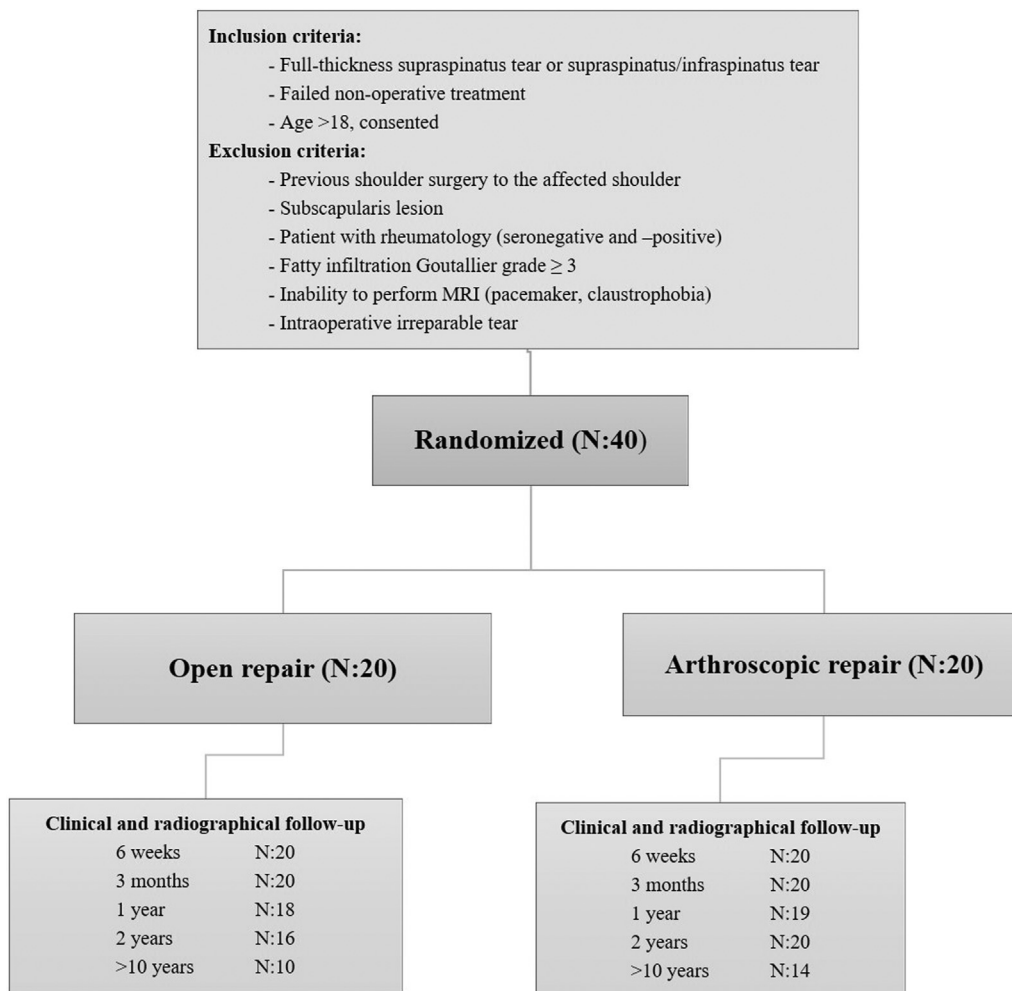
**Inclusion criteria:**

- Full-thickness supraspinatus tear or supraspinatus/infraspinatus tear
- Failed non-operative treatment
- Age >18, consented

**Exclusion criteria:**

- Previous shoulder surgery to the affected shoulder
- Subscapularis lesion
- Patient with rheumatology (seronegative and –positive)
- Fatty infiltration Goutallier grade $\geq 3$
- Inability to perform MRI (pacemaker, claustrophobia)
- Intraoperative irreparable tear

**Randomized (N:40)**

**Open repair (N:20)**

**Arthroscopic repair (N:20)**

**Clinical and radiographical follow-up**

| | |
|---|---|
| 6 weeks | N:20 |
| 3 months | N:20 |
| 1 year | N:18 |
| 2 years | N:16 |
| >10 years | N:10 |

**Clinical and radiographical follow-up**

| | |
|---|---|
| 6 weeks | N:20 |
| 3 months | N:20 |
| 1 year | N:19 |
| 2 years | N:20 |
| >10 years | N:14 |